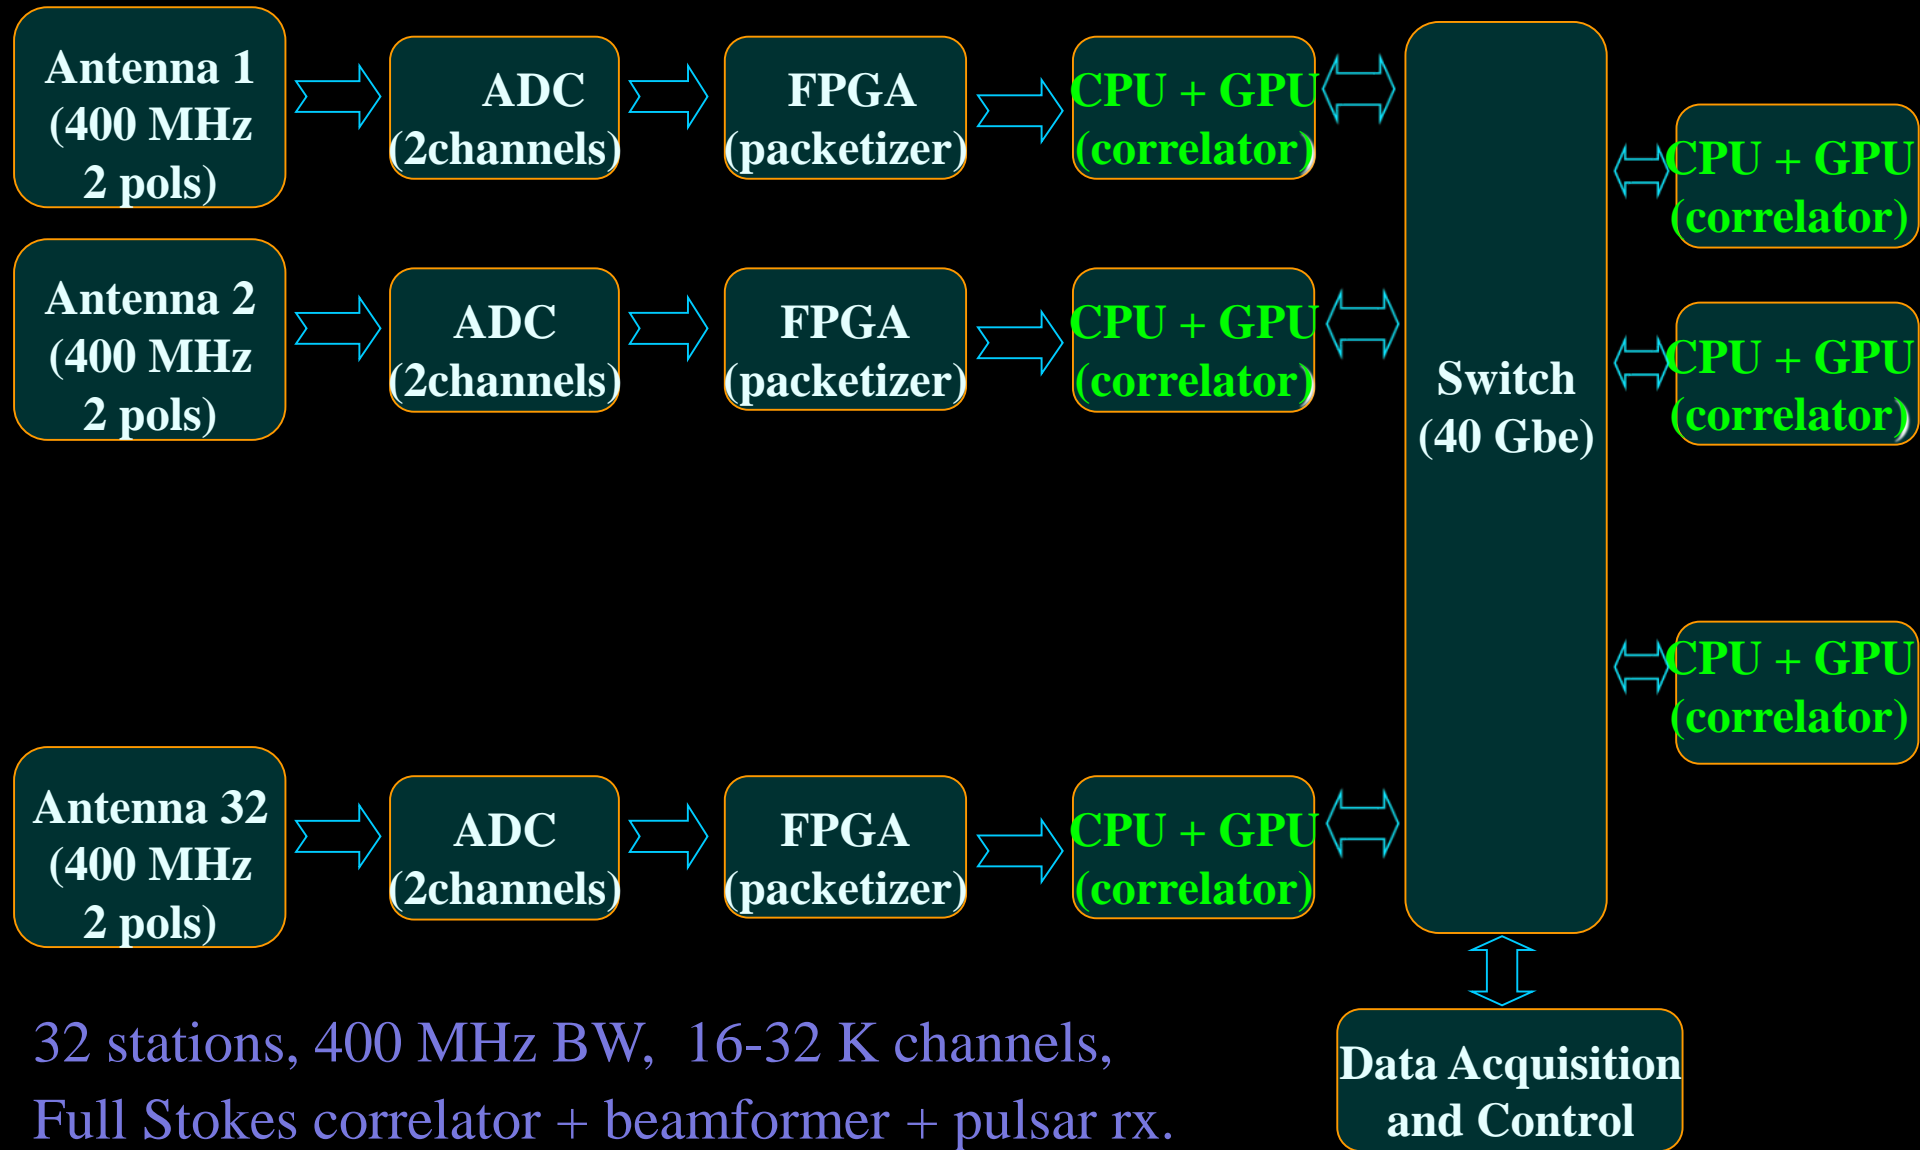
Antenna 1 (400 MHz 2 pols)

ADC (2channels)

FPGA (packetizer)

CPU + GPU (correlator)

Antenna 2 (400 MHz 2 pols)

ADC (2channels)

FPGA (packetizer)

CPU + GPU (correlator)

Antenna 32 (400 MHz 2 pols)

ADC (2channels)

FPGA (packetizer)

CPU + GPU (correlator)

Switch (40 Gbe)

CPU + GPU (correlator)

CPU + GPU (correlator)

CPU + GPU (correlator)

Data Acquisition and Control

32 stations, 400 MHz BW, 16-32 K channels, Full Stokes correlator + beamformer + pulsar rx.